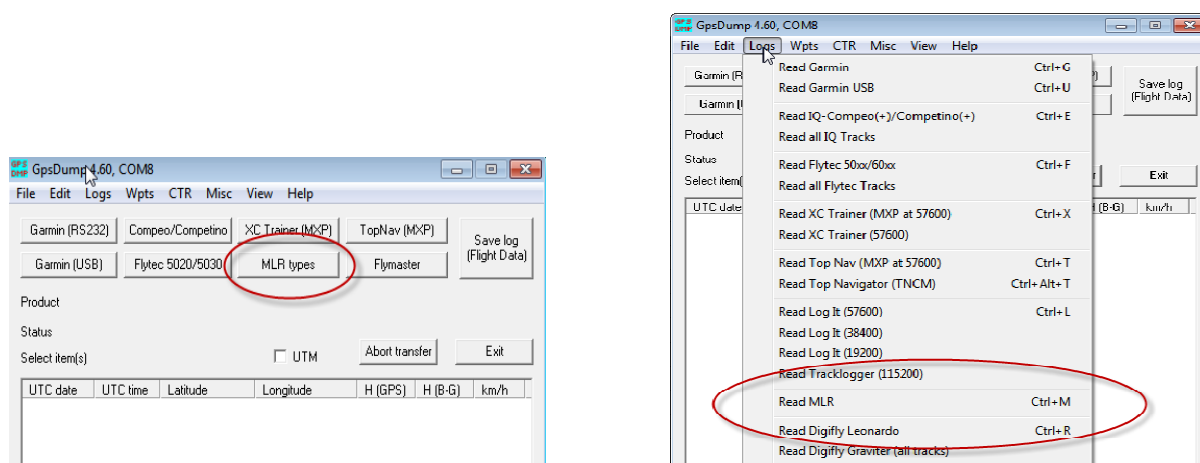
GPS DMP GpsDump 4.60, COM8

File Edit Logs Wpts CTR Misc View Help

Garmin (RS232) Compeo/Competino XC Trainer (MXP) TopNav (MXP) Save log (Flight Data)

Garmin (USB) Flytec 5020/5030 MLR types Flymaster

Product

Status

Select item(s) UTM Abort transfer Exit

| UTC date | UTC time | Latitude | Longitude | H (GPS) | H (B-G) | km/h |
|---|---|---|---|---|---|---|

GPS DMP GpsDump 4.60, COM8

File Edit Logs Wpts CTR Misc View Help

Garmin (R

Garmin (U

Product

Status

Select item(

UTC date

Save log (Flight Data)

Exit

(B-G) km/h

Read Garmin Ctrl+G
Read Garmin USB Ctrl+U
Read IQ-Compeo(+)/Competino(+) Ctrl+E
Read all IQ Tracks
Read Flytec 50xx/60xx Ctrl+F
Read all Flytec Tracks
Read XC Trainer (MXP at 57600) Ctrl+X
Read XC Trainer (57600)
Read Top Nav (MXP at 57600) Ctrl+T
Read Top Navigator (TNCM) Ctrl+Alt+T
Read Log It (57600) Ctrl+L
Read Log It (38400)
Read Log It (19200)
Read Tracklogger (115200)
Read MLR Ctrl+M
Read Digifly Leonardo Ctrl+R
Read Digifly Graviter (all tracks)